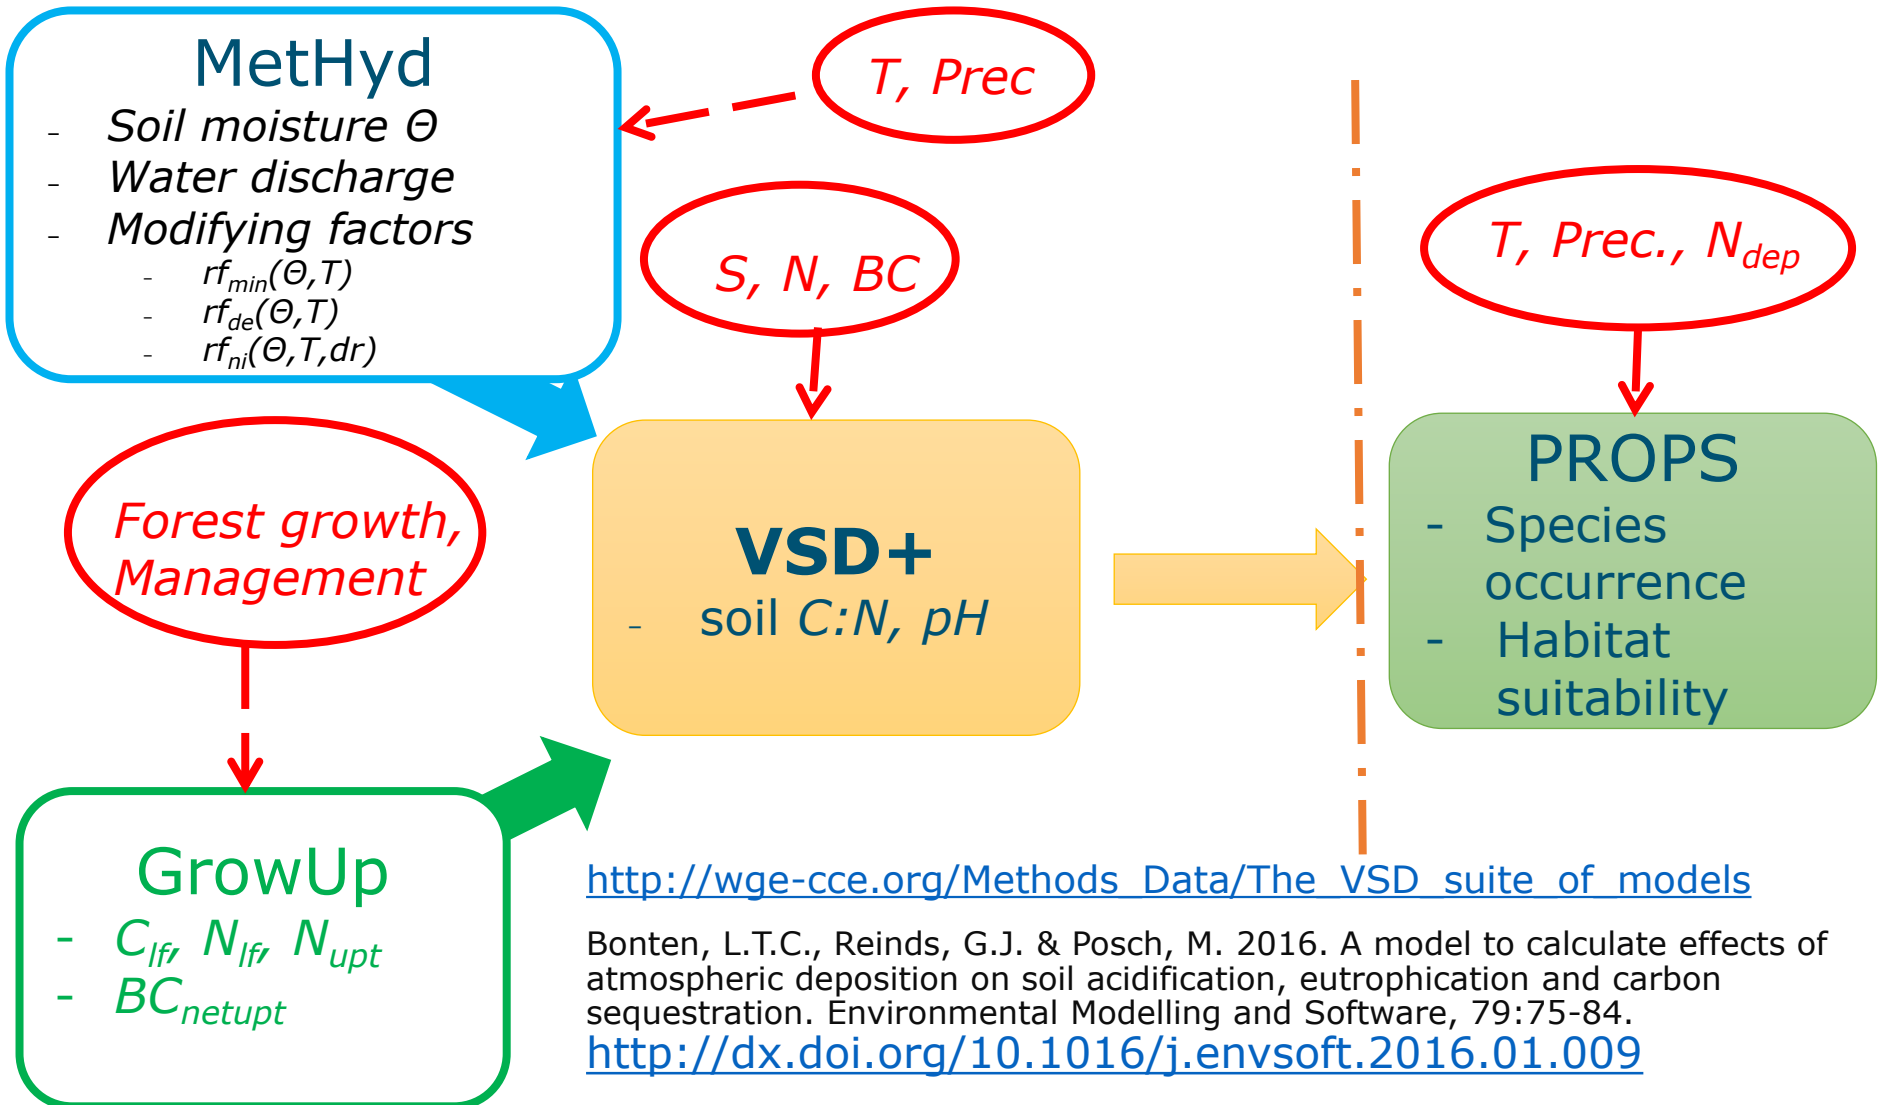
MetHyd

- Soil moisture Θ
- Water discharge
- Modifying factors
  - $rf_{min}(Θ,T)$
  - $rf_{de}(Θ,T)$
  - $rf_{ni}(Θ,T,dr)$

T, Prec

S, N, BC

T, Prec., $N_{dep}$

Forest growth, Management

VSD+
- soil C:N, pH

PROPS
- Species occurrence
- Habitat suitability

GrowUp
- $C_{lf}$, $N_{lf}$, $N_{upt}$
- $BC_{netupt}$

http://wge-cce.org/Methods_Data/The_VSD_suite_of_models

Bonten, L.T.C., Reinds, G.J. & Posch, M. 2016. A model to calculate effects of atmospheric deposition on soil acidification, eutrophication and carbon sequestration. Environmental Modelling and Software, 79:75-84.
http://dx.doi.org/10.1016/j.envsoft.2016.01.009